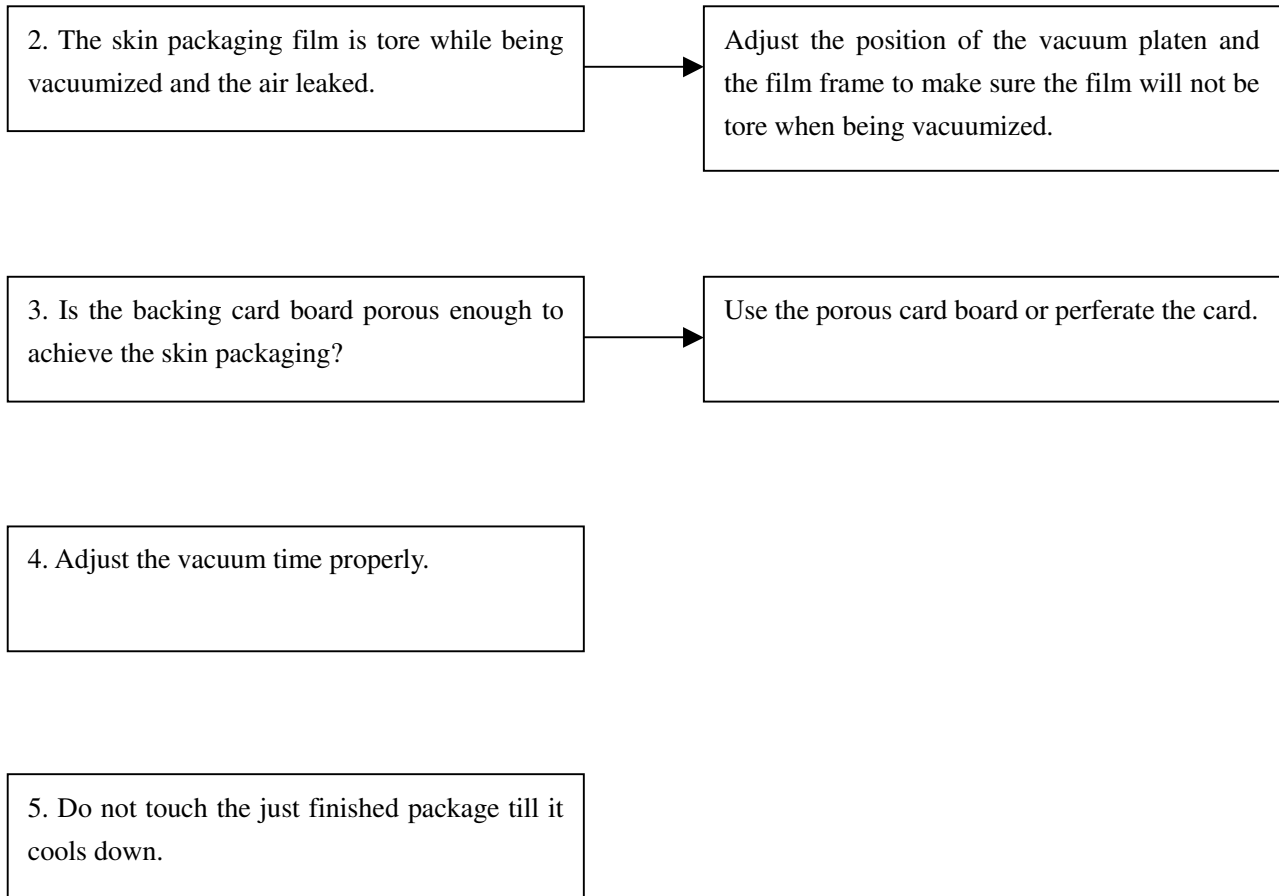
2. The skin packaging film is tore while being vacuumized and the air leaked.

Adjust the position of the vacuum platen and the film frame to make sure the film will not be tore when being vacuumized.

3. Is the backing card board porous enough to achieve the skin packaging?

Use the porous card board or perferate the card.

4. Adjust the vacuum time properly.

5. Do not touch the just finished package till it cools down.